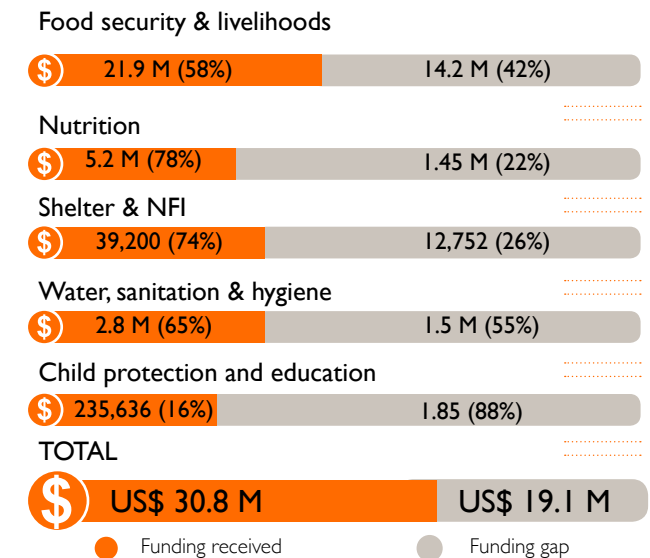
Food security & livelihoods

$ 21.9 M (58%) 14.2 M (42%)

Nutrition

$ 5.2 M (78%) 1.45 M (22%)

Shelter & NFI

$ 39,200 (74%) 12,752 (26%)

Water, sanitation & hygiene

$ 2.8 M (65%) 1.5 M (55%)

Child protection and education

$ 235,636 (16%) 1.85 (88%)

TOTAL

$ US$ 30.8 M US$ 19.1 M

Funding received Funding gap